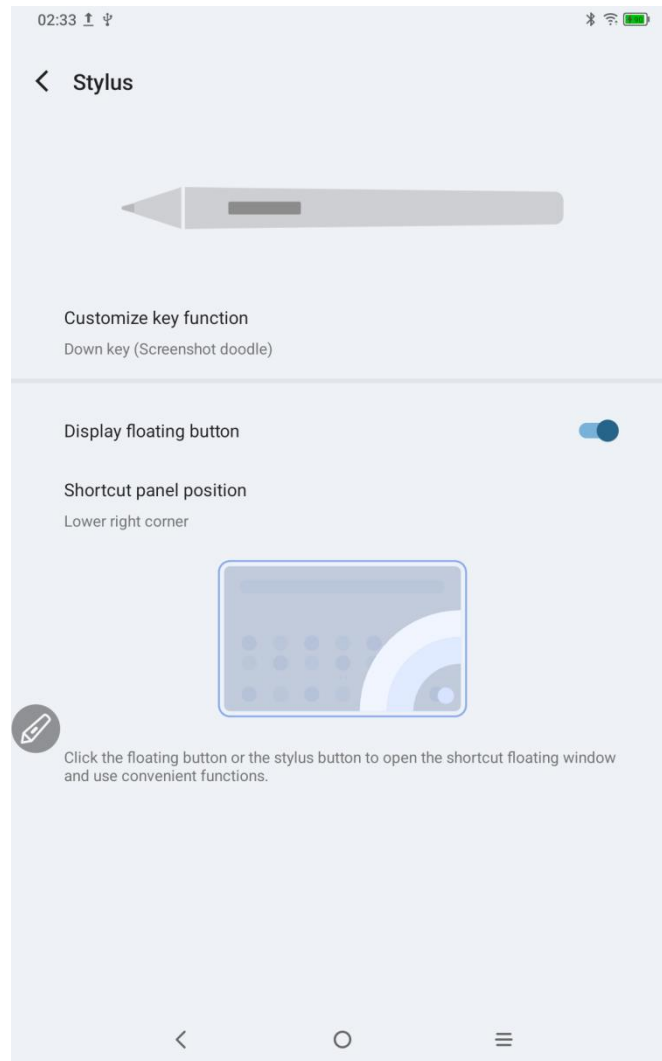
02:33

Stylus

Customize key function

Down key (Screenshot doodle)

Display floating button

Shortcut panel position

Lower right corner

Click the floating button or the stylus button to open the shortcut floating window and use convenient functions.